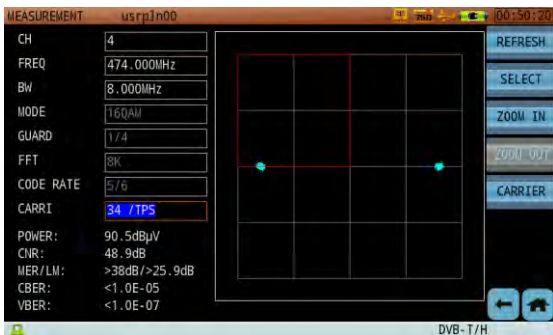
MEASUREMENT usrpln00

00:50:20

CH 4
FREQ 474.000MHz
BW 8.000MHz
MODE 16QAM
GUARD 1/4
FFT 8K
CODE RATE 5/6
CARRI 34 /TPS

POWER: 90.5dBμV
CNR: 48.9dB
MER/LM: >38dB/>25.9dB
CBER: <1.0E-05
VBER: <1.0E-07

REFRESH
SELECT
ZOOM IN
ZOOM OUT
CARRIER

DVB-T/H